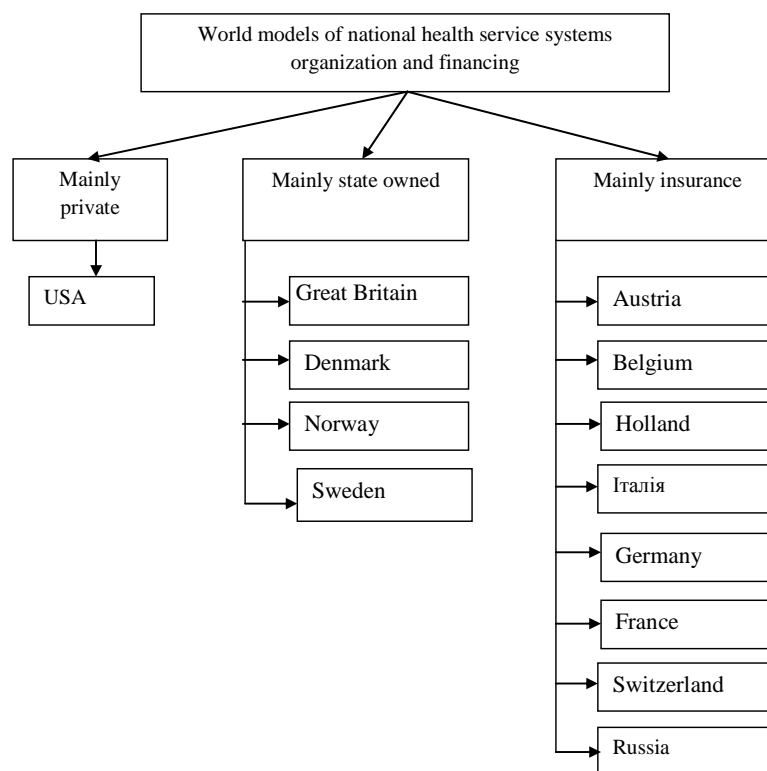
World models of national health service systems organization and financing

Mainly private

USA

Mainly state owned

Great Britain

Denmark

Norway

Sweden

Mainly insurance

Austria

Belgium

Holland

Італія

Germany

France

Switzerland

Russia